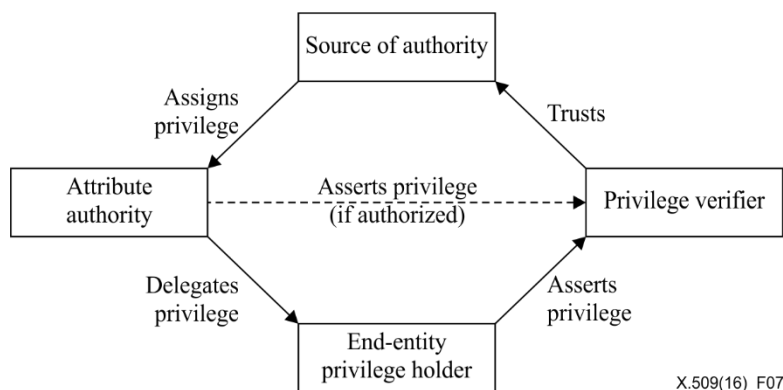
Source of authority

Assigns privilege

Trusts

Attribute authority

Asserts privilege (if authorized)

Privilege verifier

Delegates privilege

Asserts privilege

End-entity privilege holder

X.509(16)_F07